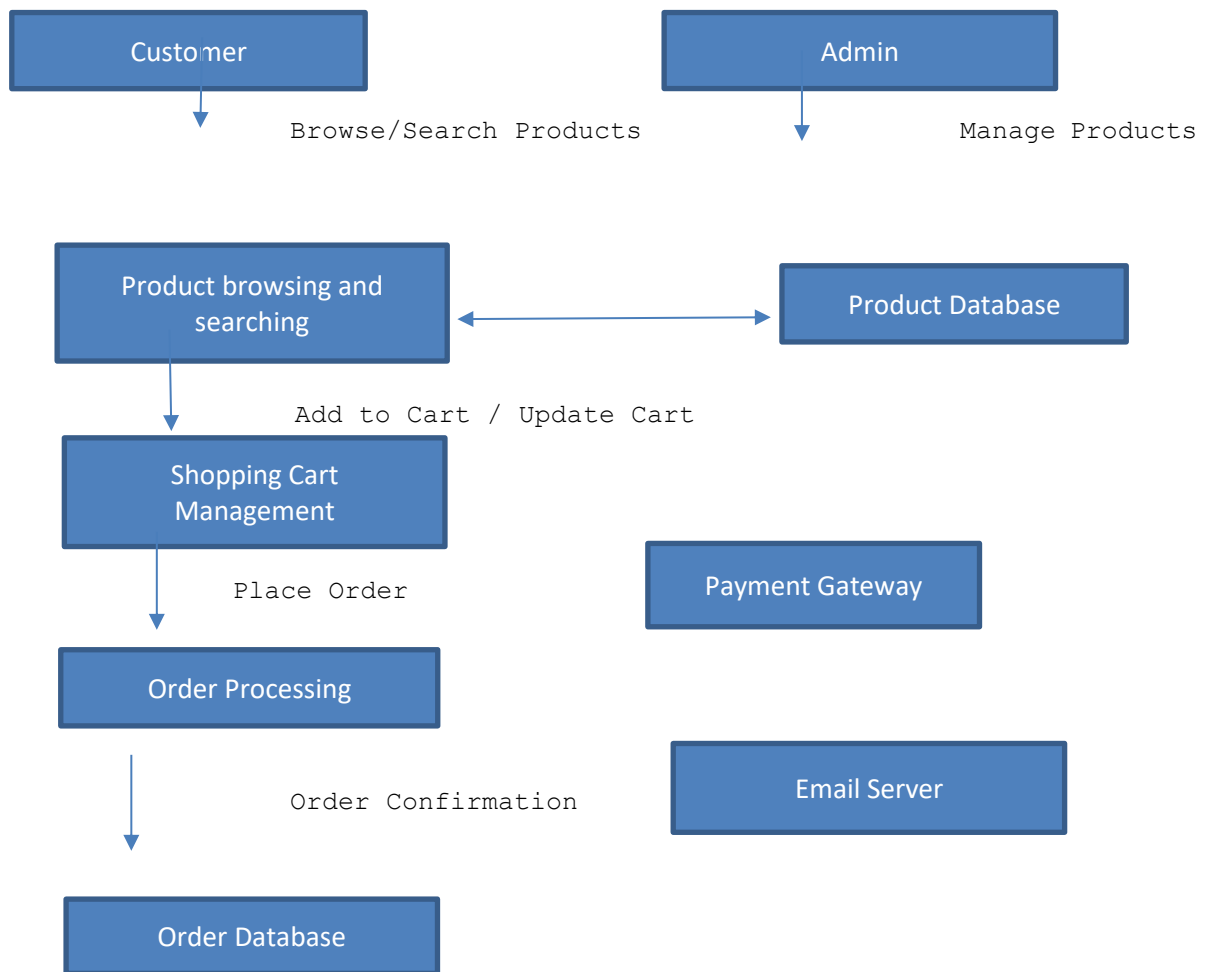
Customer

Admin

Browse/Search Products

Manage Products

Product browsing and searching

Product Database

Add to Cart / Update Cart

Shopping Cart Management

Place Order

Payment Gateway

Order Processing

Email Server

Order Confirmation

Order Database